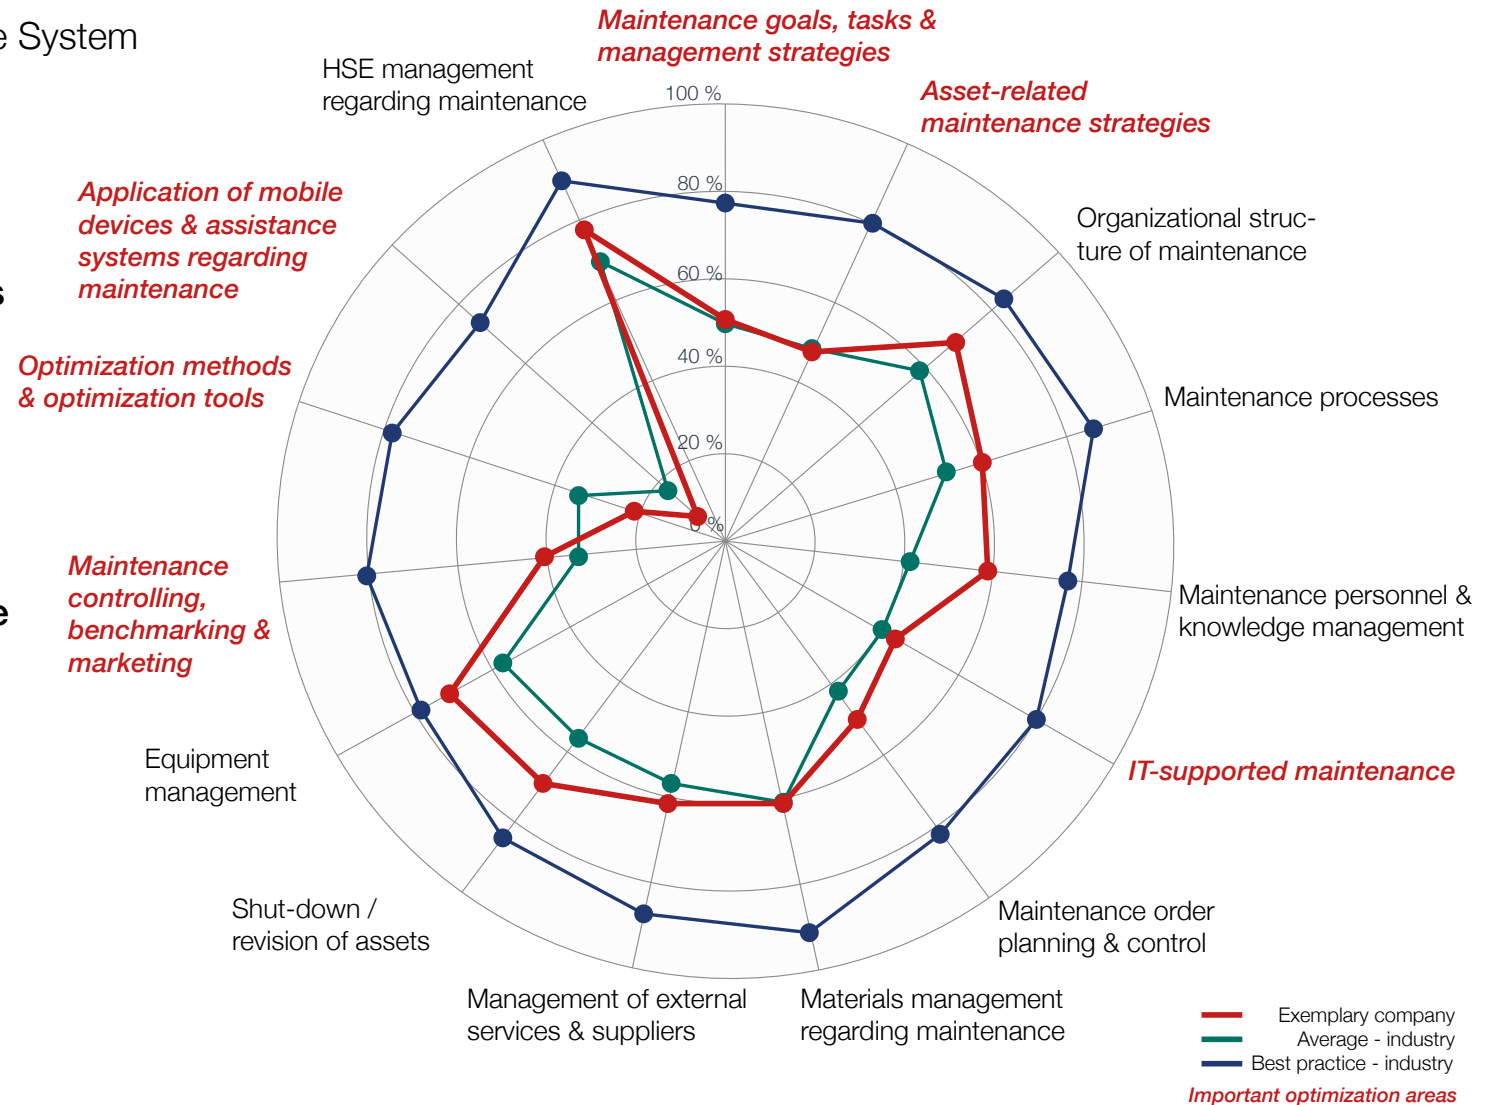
e System

s

e

Maintenance goals, tasks & management strategies

Asset-related maintenance strategies

Organizational structure of maintenance

Maintenance processes

Maintenance personnel & knowledge management

IT-supported maintenance

Maintenance order planning & control

Materials management regarding maintenance

Management of external services & suppliers

Shut-down / revision of assets

Equipment management

Maintenance controlling, benchmarking & marketing

Optimization methods & optimization tools

Application of mobile devices & assistance systems regarding maintenance

HSE management regarding maintenance

100 %
80 %
60 %
40 %
20 %
0 %

Exemplary company
Average - industry
Best practice - industry
Important optimization areas